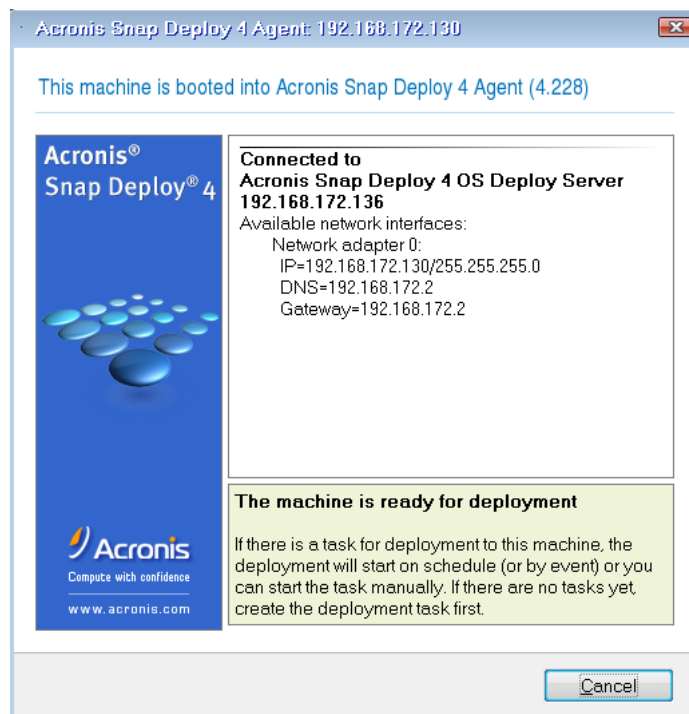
Acronis Snap Deploy 4 Agent: 192.168.172.130

This machine is booted into Acronis Snap Deploy 4 Agent (4.228)

Acronis®
Snap Deploy® 4

Acronis
Compute with confidence
www.acronis.com

Connected to
Acronis Snap Deploy 4 OS Deploy Server
192.168.172.136
Available network interfaces:
Network adapter 0:
IP=192.168.172.130/255.255.255.0
DNS=192.168.172.2
Gateway=192.168.172.2

The machine is ready for deployment

If there is a task for deployment to this machine, the deployment will start on schedule (or by event) or you can start the task manually. If there are no tasks yet, create the deployment task first.

Cancel